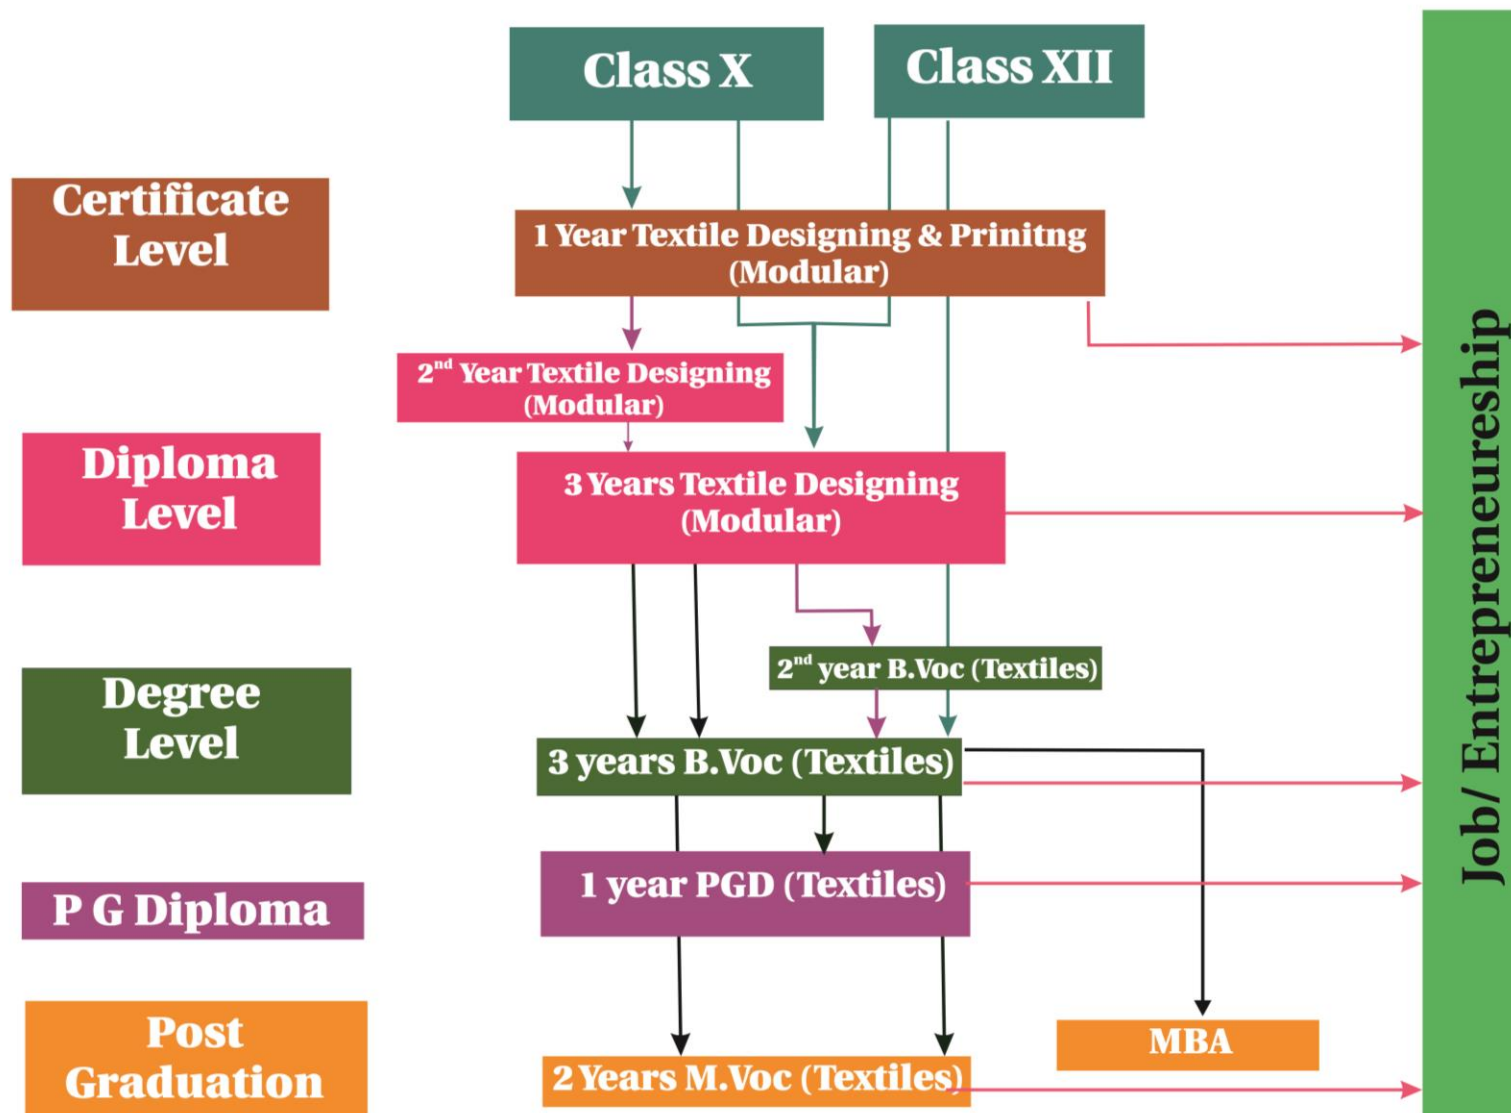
Class X

Class XII

Certificate Level

1 Year Textile Designing & Prinitng (Modular)

$2^{nd}$ Year Textile Designing (Modular)

Diploma Level

3 Years Textile Designing (Modular)

$2^{nd}$ year B.Voc (Textiles)

Degree Level

3 years B.Voc (Textiles)

P G Diploma

1 year PGD (Textiles)

Post Graduation

2 Years M.Voc (Textiles)

MBA

Job/ Entrepreneureship